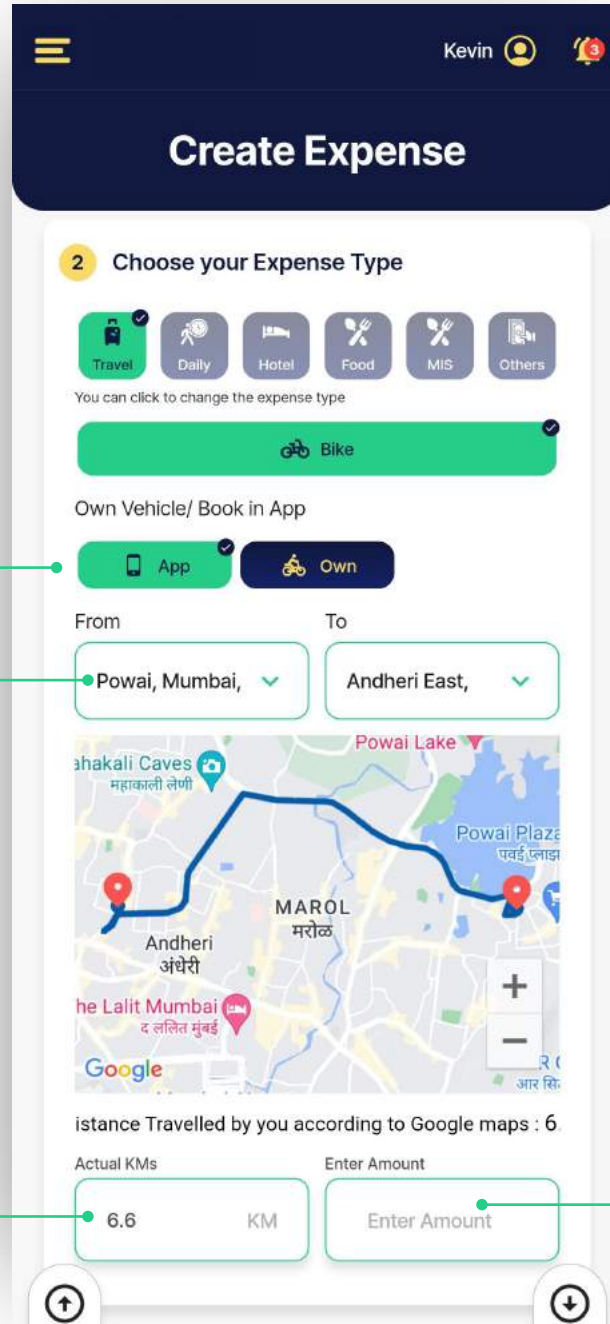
Kevin

3

Create Expense

2 Choose your Expense Type

Travel Daily Hotel Food MIS Others

You can click to change the expense type

Bike

Own Vehicle/ Book in App

App Own

From To

Powai, Mumbai, Andheri East,

Powai Lake

ahakali Caves
महाकाली लेणी

Powai Plaza
पवई प्लाझ

MAROL
मरोळ

Andheri
अंधेरी

he Lalit Mumbai
द ललित मुंबई

Google

+
−

आर सि

istance Travelled by you according to Google maps : 6.

Actual KMs Enter Amount

6.6 KM Enter Amount